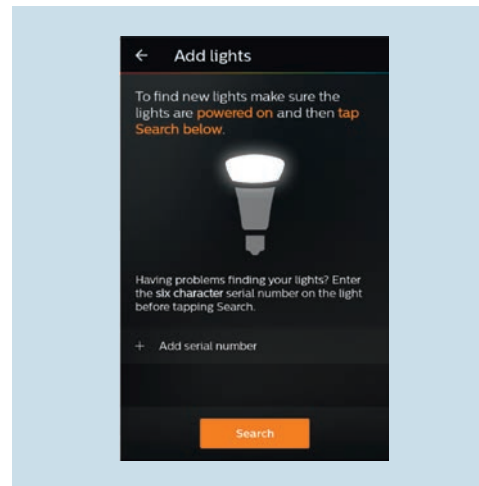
← Add lights

To find new lights make sure the lights are powered on and then tap Search below.

Having problems finding your lights? Enter the six character serial number on the light before tapping Search.

+ Add serial number

Search